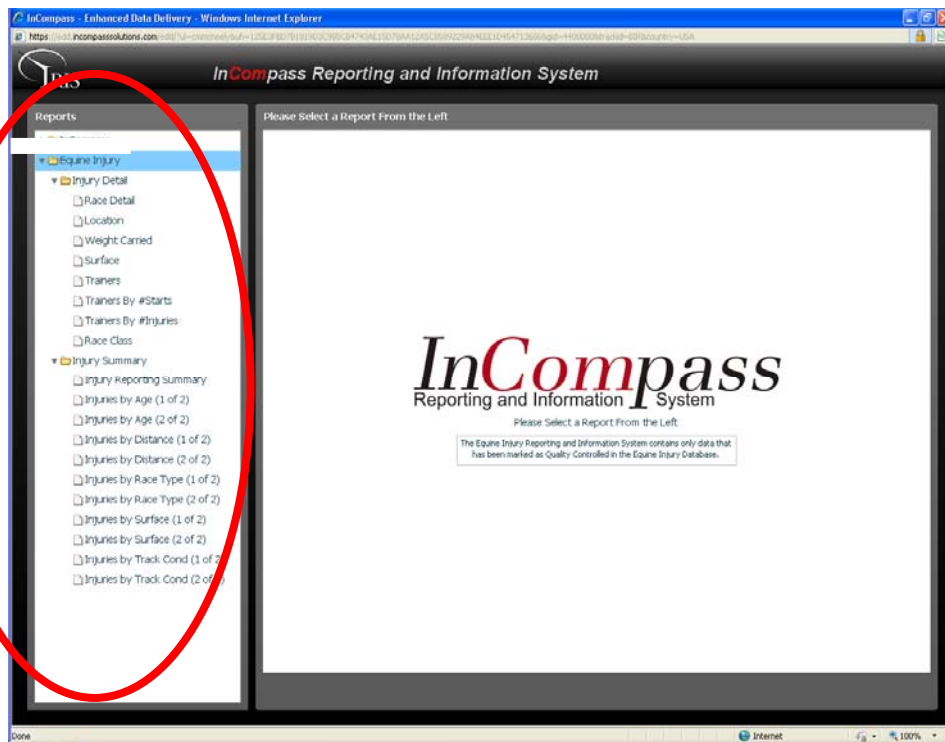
InCompass - Enhanced Data Delivery - Windows Internet Explorer

https://edd.incompasssolutions.com/edd/?ul=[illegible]

InCompass Reporting and Information System

Reports

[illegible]

Equine Injury

Injury Detail

Race Detail

Location

Weight Carried

Surface

Trainers

Trainers By #Starts

Trainers By #Injuries

Race Class

Injury Summary

Injury Reporting Summary

Injuries by Age (1 of 2)

Injuries by Age (2 of 2)

Injuries by Distance (1 of 2)

Injuries by Distance (2 of 2)

Injuries by Race Type (1 of 2)

Injuries by Race Type (2 of 2)

Injuries by Surface (1 of 2)

Injuries by Surface (2 of 2)

Injuries by Track Cond (1 of 2)

Injuries by Track Cond (2 of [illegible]

Please Select a Report From the Left

InCompass

Reporting and Information System

Please Select a Report From the Left

The Equine Injury Reporting and Information System contains only data that has been marked as Quality Controlled in the Equine Injury Database.

Done

Internet

100%